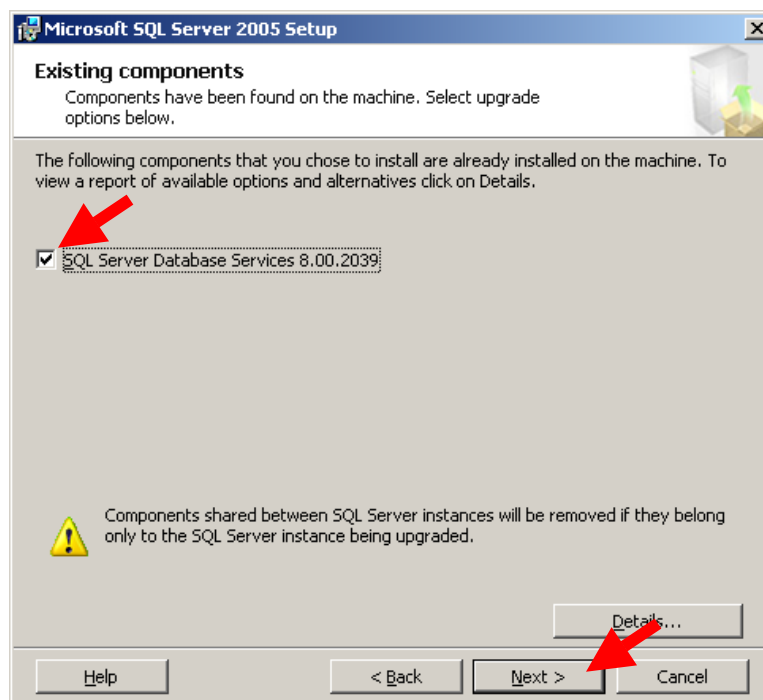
Microsoft SQL Server 2005 Setup

Existing components

Components have been found on the machine. Select upgrade options below.

The following components that you chose to install are already installed on the machine. To view a report of available options and alternatives click on Details.

SQL Server Database Services 8.00.2039

Components shared between SQL Server instances will be removed if they belong only to the SQL Server instance being upgraded.

Details...

Help

< Back

Next >

Cancel